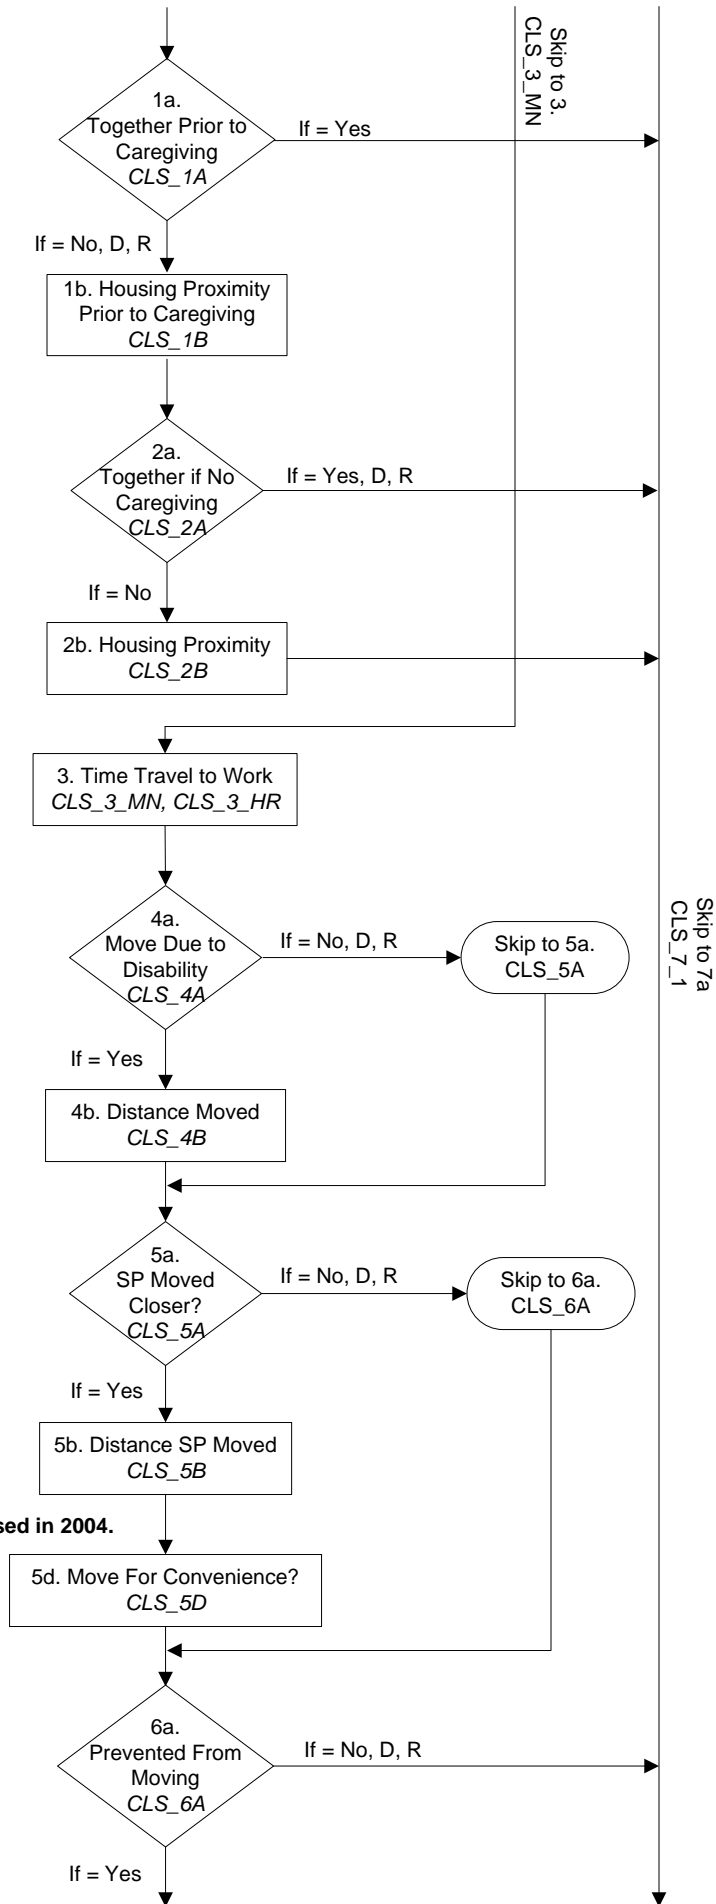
Skip to 3.
CLS_3_MN

1a.
Together Prior to Caregiving
*CLS_1A*

If = Yes

If = No, D, R

1b. Housing Proximity Prior to Caregiving
*CLS_1B*

2a.
Together if No Caregiving
*CLS_2A*

If = Yes, D, R

If = No

2b. Housing Proximity
*CLS_2B*

3. Time Travel to Work
*CLS_3_MN, CLS_3_HR*

4a.
Move Due to Disability
*CLS_4A*

If = No, D, R

Skip to 5a.
CLS_5A

Skip to 7a
CLS_7_1

If = Yes

4b. Distance Moved
*CLS_4B*

5a.
SP Moved Closer?
*CLS_5A*

If = No, D, R

Skip to 6a.
CLS_6A

If = Yes

5b. Distance SP Moved
*CLS_5B*

**sed in 2004.**

5d. Move For Convenience?
*CLS_5D*

6a.
Prevented From Moving
*CLS_6A*

If = No, D, R

If = Yes